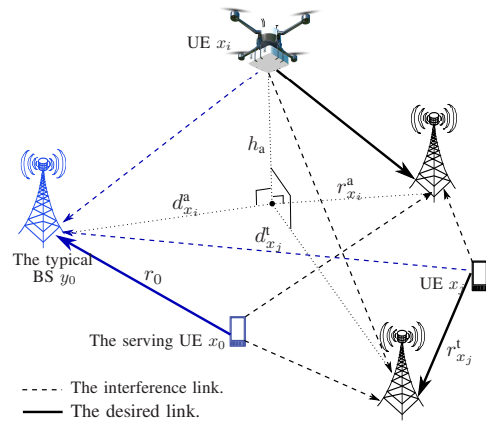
UE $x_i$

$h_{\mathrm{a}}$

$d^{\mathrm{a}}_{x_i}$

$r^{\mathrm{a}}_{x_i}$

$d^{\mathrm{t}}_{x_j}$

The typical BS $y_0$

$r_0$

UE $x_j$

The serving UE $x_0$

$r^{\mathrm{t}}_{x_j}$

The interference link.

The desired link.